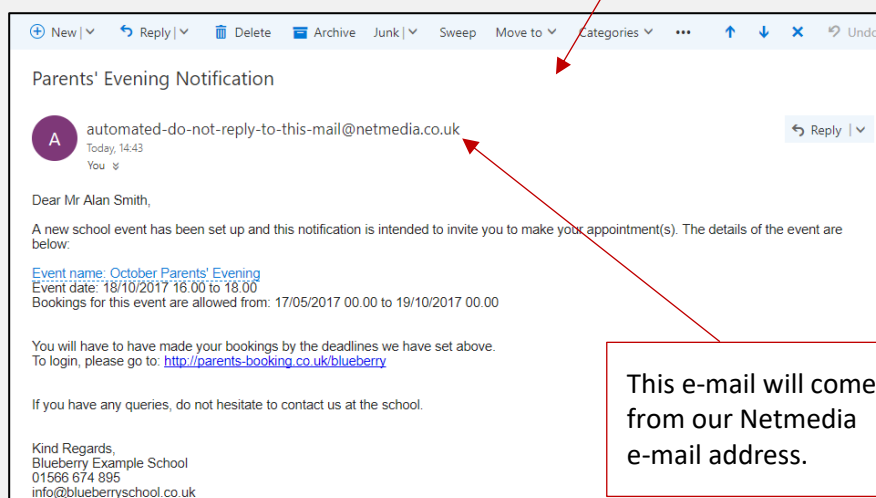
New | Reply | Delete Archive Junk | Sweep Move to Categories ••• Undo

Parents' Evening Notification

A automated-do-not-reply-to-this-mail@netmedia.co.uk
Today, 14:43
You

Reply |

Dear Mr Alan Smith,

A new school event has been set up and this notification is intended to invite you to make your appointment(s). The details of the event are below:

Event name: October Parents' Evening
Event date: 18/10/2017 16.00 to 18.00
Bookings for this event are allowed from: 17/05/2017 00.00 to 19/10/2017 00.00

You will have to have made your bookings by the deadlines we have set above.
To login, please go to: http://parents-booking.co.uk/blueberry

If you have any queries, do not hesitate to contact us at the school.

Kind Regards,
Blueberry Example School
01566 674 895
info@blueberryschool.co.uk

This e-mail will come from our Netmedia e-mail address.